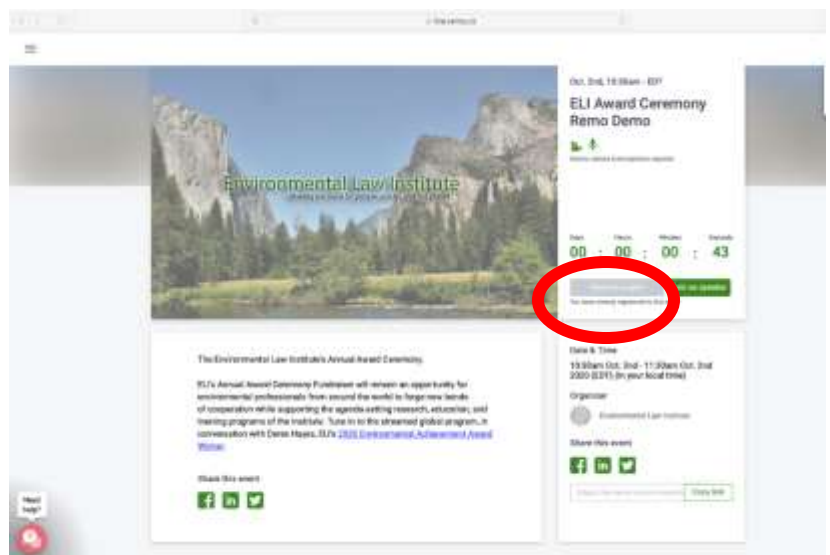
Environmental Law Institute
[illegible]

Oct. 2nd, 10:30am - EDT
ELI Award Ceremony Remo Demo
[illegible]

Days 00 : Hours 00 : Minutes 00 : Seconds 43

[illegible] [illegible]

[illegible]

The Environmental Law Institute's Annual Award Ceremony.

ELI's Annual Award Ceremony Fundraiser will remain an opportunity for environmental professionals from around the world to forge new bonds of cooperation while supporting the agenda-setting research, education, and training programs of the Institute. Tune in to the streamed global program...in conversation with Denis Hayes, ELI's 2020 Environmental Achievement Award Winner.

Share this event

Date & Time
10:30am Oct. 2nd - 11:30am Oct. 2nd 2020 (EDT) (in your local time)

Organizer
Environmental Law Institute

Share this event

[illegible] Copy link

Need help?